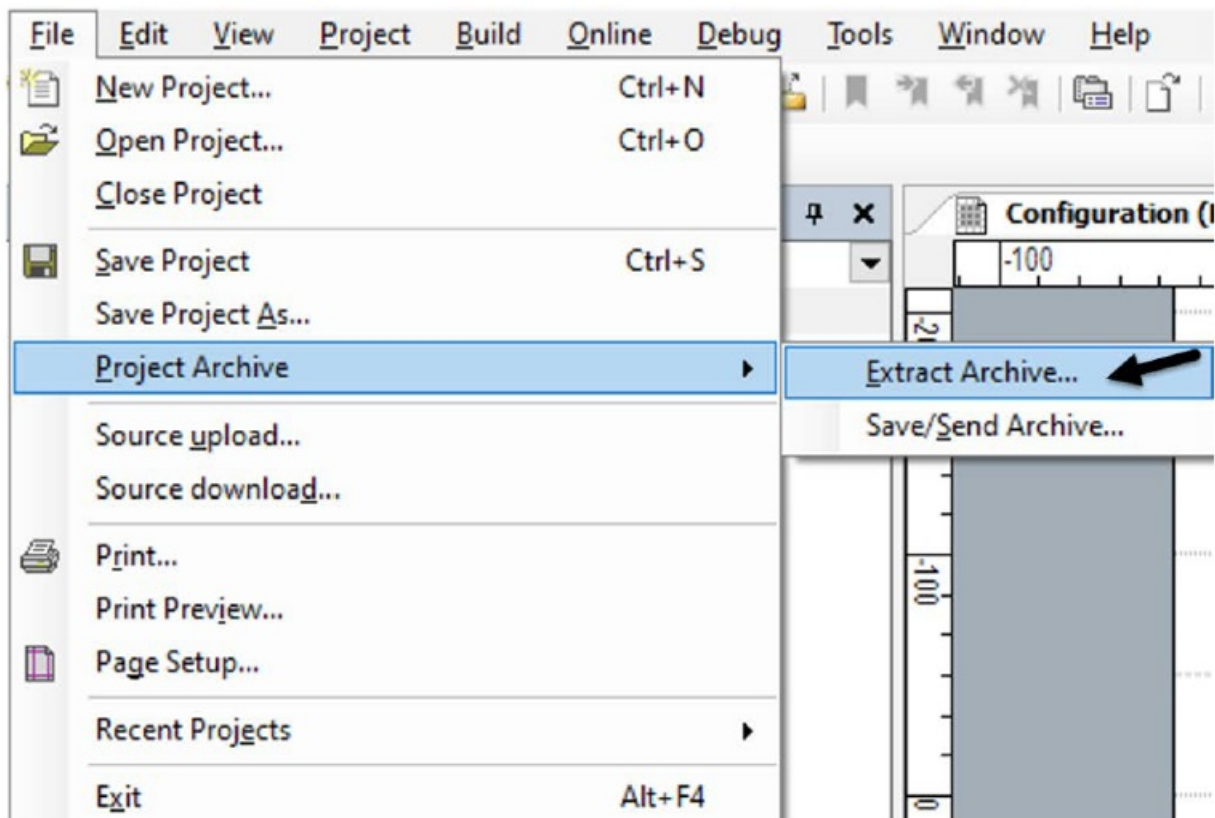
File Edit View Project Build Online Debug Tools Window Help

New Project... Ctrl+N
Open Project... Ctrl+O
Close Project
Save Project Ctrl+S
Save Project As...
Project Archive
Source upload...
Source download...
Print...
Print Preview...
Page Setup...
Recent Projects
Exit Alt+F4

Extract Archive...
Save/Send Archive...

Configuration ([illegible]

-100

-20

-100

0